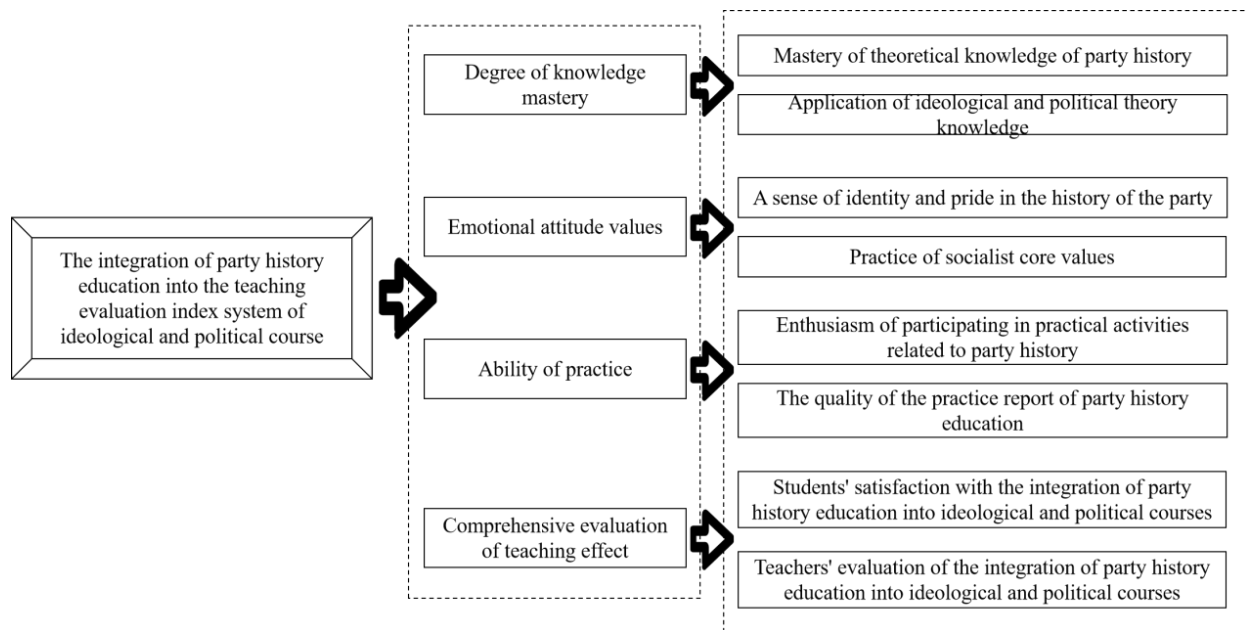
The integration of party history education into the teaching evaluation index system of ideological and political course

Degree of knowledge mastery

Mastery of theoretical knowledge of party history

Application of ideological and political theory knowledge

Emotional attitude values

A sense of identity and pride in the history of the party

Practice of socialist core values

Ability of practice

Enthusiasm of participating in practical activities related to party history

The quality of the practice report of party history education

Comprehensive evaluation of teaching effect

Students' satisfaction with the integration of party history education into ideological and political courses

Teachers' evaluation of the integration of party history education into ideological and political courses